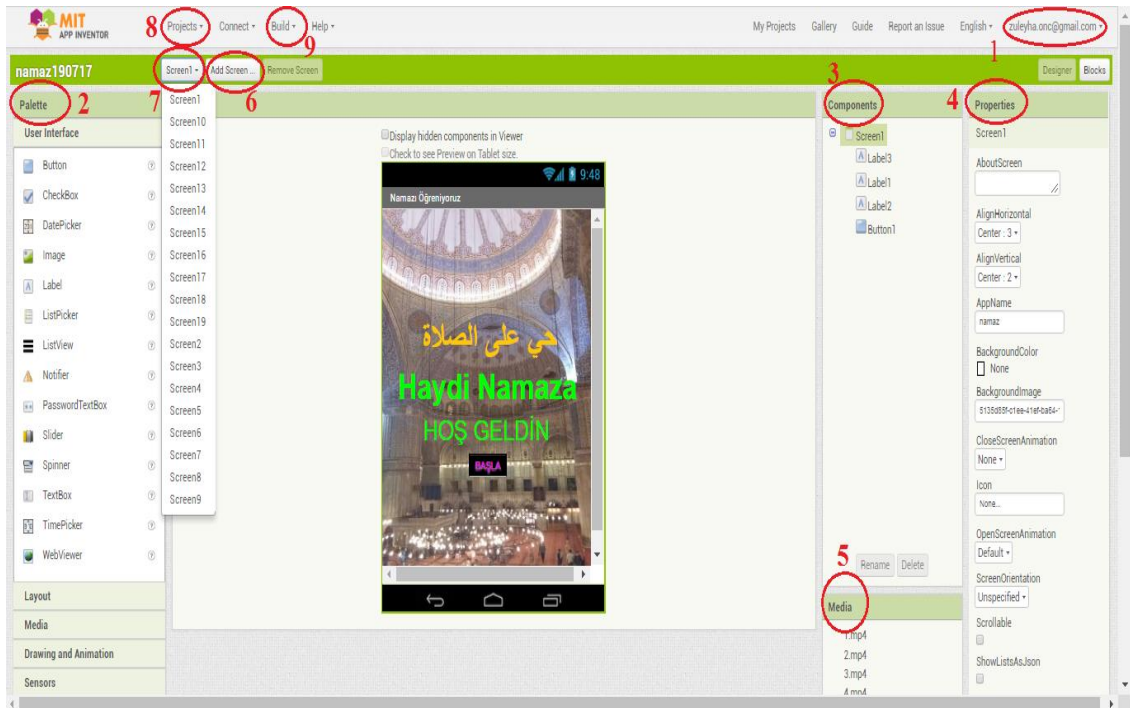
MIT APP INVENTOR

8 Projects ▾ Connect ▾ Build ▾ Help ▾
9

My Projects Gallery Guide Report an Issue English ▾ zuleyha.onc@gmail.com ▾
1

namaz190717 Screen1 ▾ Add Screen ... Remove Screen Designer Blocks
7 6

Palette 2
User Interface
Button
CheckBox
DatePicker
Image
Label
ListPicker
ListView
Notifier
PasswordTextBox
Slider
Spinner
TextBox
TimePicker
WebViewer
Layout
Media
Drawing and Animation
Sensors

Screen1
Screen10
Screen11
Screen12
Screen13
Screen14
Screen15
Screen16
Screen17
Screen18
Screen19
Screen2
Screen3
Screen4
Screen5
Screen6
Screen7
Screen8
Screen9

Display hidden components in Viewer
Check to see Preview on Tablet size.
9:48
Namazı Öğreniyoruz
حي على الصلاة
Haydi Namaza
HOŞ GELDİN
BAŞLA

3
Components
Screen1
Label3
Label1
Label2
Button1
5
Rename Delete
Media
1.mp4
2.mp4
3.mp4
4.mp4

4 Properties
Screen1
AboutScreen
AlignHorizontal
Center : 3 ▾
AlignVertical
Center : 2 ▾
AppName
namaz
BackgroundColor
None
BackgroundImage
5135d58f-c1ee-41ef-ba64-
CloseScreenAnimation
None ▾
Icon
None...
OpenScreenAnimation
Default ▾
ScreenOrientation
Unspecified ▾
Scrollable
ShowListsAsJson